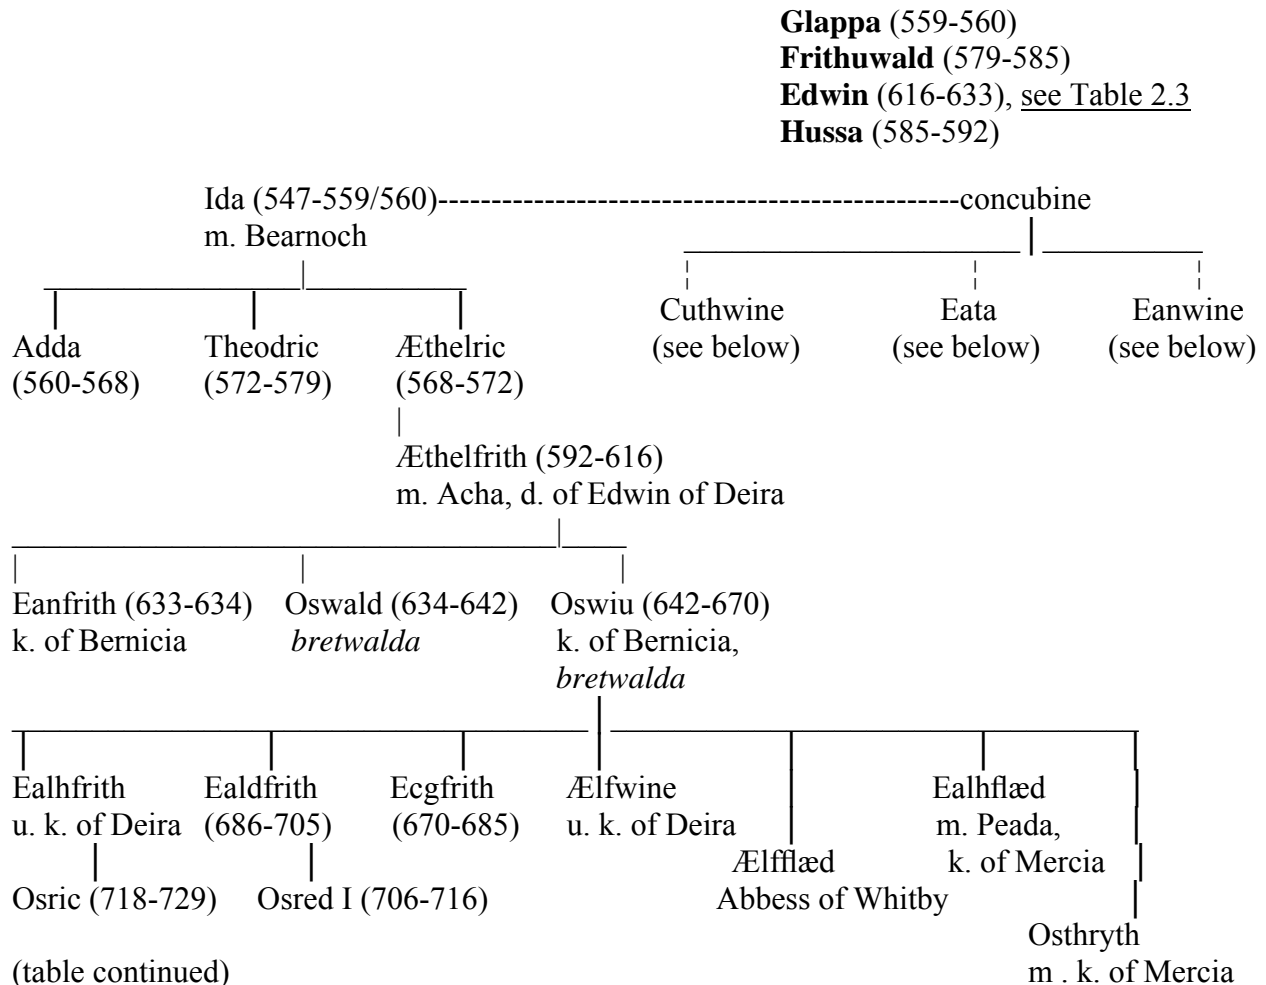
**Glappa** (559-560)
**Frithuwald** (579-585)
**Edwin** (616-633), see Table 2.3
**Hussa** (585-592)

Ida (547-559/560)----------------------------------------------concubine
m. Bearnoch

Adda (560-568)

Theodric (572-579)

Æthelric (568-572)

Cuthwine (see below)

Eata (see below)

Eanwine (see below)

Æthelfrith (592-616)
m. Acha, d. of Edwin of Deira

Eanfrith (633-634) k. of Bernicia

Oswald (634-642) *bretwalda*

Oswiu (642-670) k. of Bernicia, *bretwalda*

Ealhfrith u. k. of Deira

Osric (718-729)

Ealdfrith (686-705)

Osred I (706-716)

Ecgfrith (670-685)

Ælfwine u. k. of Deira

Ælfflæd Abbess of Whitby

Ealhflæd m. Peada, k. of Mercia

Osthryth m . k. of Mercia

(table continued)